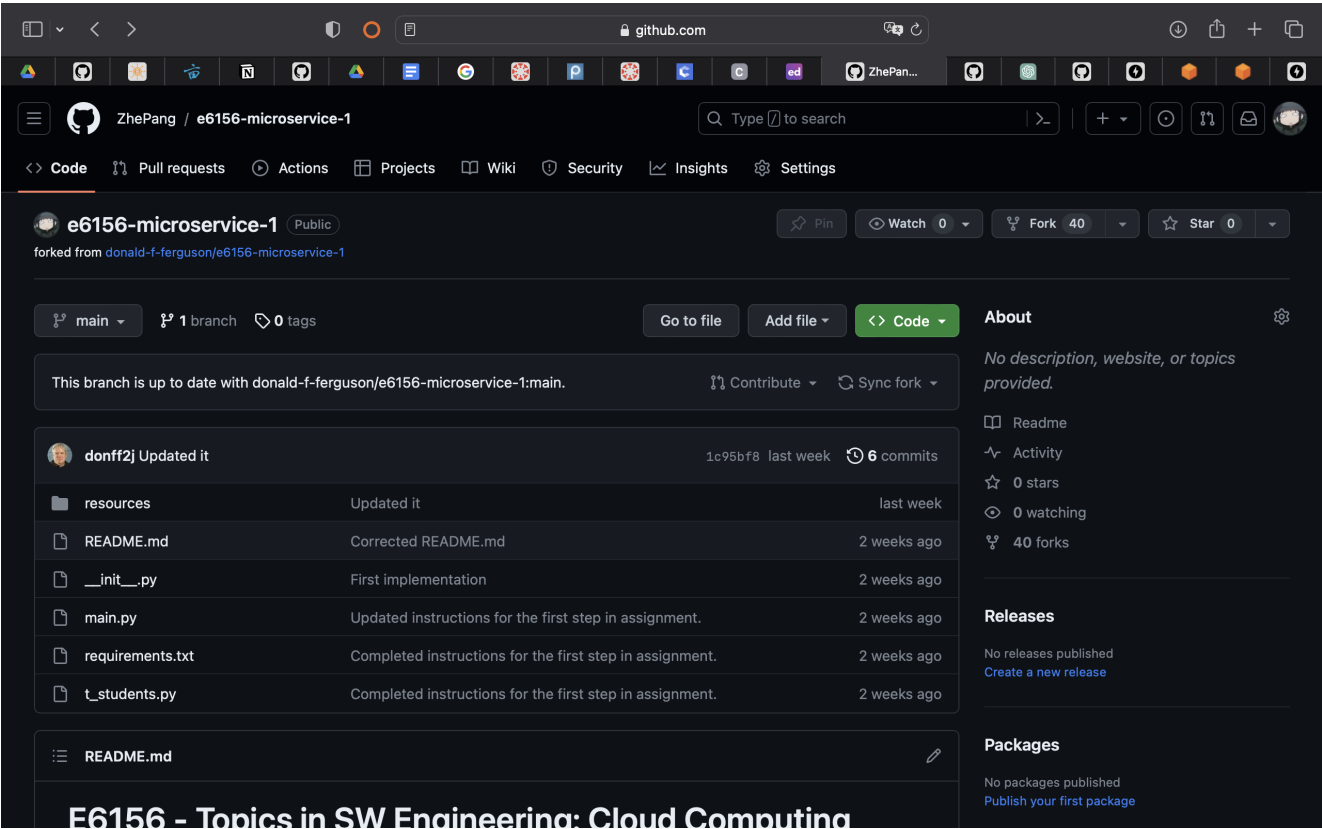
github.com

ZhePan...

ZhePang / e6156-microservice-1

Type / to search

Code Pull requests Actions Projects Wiki Security Insights Settings

e6156-microservice-1 Public

forked from donald-f-ferguson/e6156-microservice-1

Pin Watch 0 Fork 40 Star 0

main 1 branch 0 tags

Go to file Add file Code

This branch is up to date with donald-f-ferguson/e6156-microservice-1:main.

Contribute Sync fork

donff2j Updated it 1c95bf8 last week 6 commits

| | | |
|---|---|---|
| resources | Updated it | last week |
| README.md | Corrected README.md | 2 weeks ago |
| \_\_init\_\_.py | First implementation | 2 weeks ago |
| main.py | Updated instructions for the first step in assignment. | 2 weeks ago |
| requirements.txt | Completed instructions for the first step in assignment. | 2 weeks ago |
| t_students.py | Completed instructions for the first step in assignment. | 2 weeks ago |

README.md

E6156 - Topics in SW Engineering: Cloud Computing

About

No description, website, or topics provided.

Readme
Activity
0 stars
0 watching
40 forks

Releases

No releases published
Create a new release

Packages

No packages published
Publish your first package